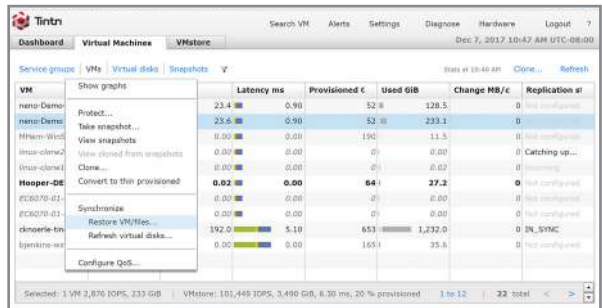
Tintri

Search VM Alerts Settings Diagnose Hardware Logout ?

Dashboard Virtual Machines VMstore

Dec 7, 2017 10:47 AM UTC-08:00

Service groups | VMs | Virtual disks | Snapshots

Stats at 10:40 AM Clone... Refresh

Show graphs

Protect...
Take snapshot...
View snapshots
View cloned from snapshots
Clone...
Convert to thin provisioned

Synchronize
Restore VM/files...
Refresh virtual disks...

Configure QoS...

| VM | | Latency ms | Provisioned ( | Used GiB | Change MB/s | Replication st |
|---|---|---|---|---|---|---|
| neno-Demo | 23.4 | 0.90 | 52 | 128.5 | 0 | Not configured |
| neno-Demo | 23.6 | 0.90 | 52 | 233.1 | 0 | Not configured |
| MHarn-Wind | 0.00 | 0.00 | 190 | 11.5 | 0 | Not configured |
| linux-clone2 | 0.00 | 0.00 | 0 | 0.02 | 0 | Catching up... |
| linux-clone1 | 0.00 | 0.00 | 0 | 0.02 | 0 | Not configured |
| Hooper-DE | 0.02 | 0.00 | 64 | 27.2 | 0 | Not configured |
| EC6070-01- | 0.00 | 0.00 | 0 | 0.00 | 0 | Not configured |
| EC6070-01- | 0.00 | 0.00 | 0 | 0.00 | 0 | Not configured |
| cknoerle-tin | 192.0 | 5.10 | 653 | 1,232.0 | 0 | IN_SYNC |
| bjenkins-wi | 0.00 | 0.00 | 165 | 35.6 | 0 | Not configured |

Selected: 1 VM 2,876 IOPS, 233 GiB | VMstore: 101,449 IOPS, 3,490 GiB, 6.30 ms, 20 % provisioned 1 to 12 | 22 total < >